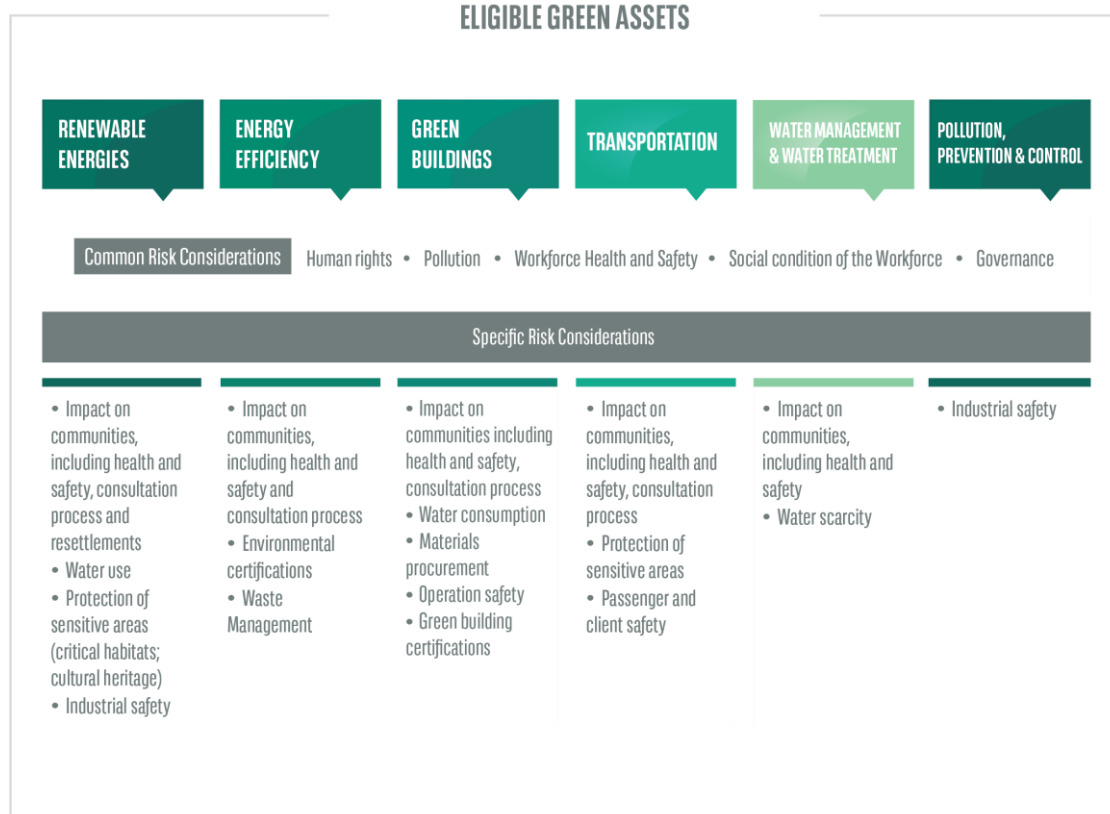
ELIGIBLE GREEN ASSETS

RENEWABLE ENERGIES

ENERGY EFFICIENCY

GREEN BUILDINGS

TRANSPORTATION

WATER MANAGEMENT & WATER TREATMENT

POLLUTION, PREVENTION & CONTROL

Common Risk Considerations

Human rights • Pollution • Workforce Health and Safety • Social condition of the Workforce • Governance

Specific Risk Considerations

• Impact on communities, including health and safety, consultation process and resettlements
• Water use
• Protection of sensitive areas (critical habitats; cultural heritage)
• Industrial safety

• Impact on communities, including health and safety and consultation process
• Environmental certifications
• Waste Management

• Impact on communities including health and safety, consultation process
• Water consumption
• Materials procurement
• Operation safety
• Green building certifications

• Impact on communities, including health and safety, consultation process
• Protection of sensitive areas
• Passenger and client safety

• Impact on communities, including health and safety
• Water scarcity

• Industrial safety